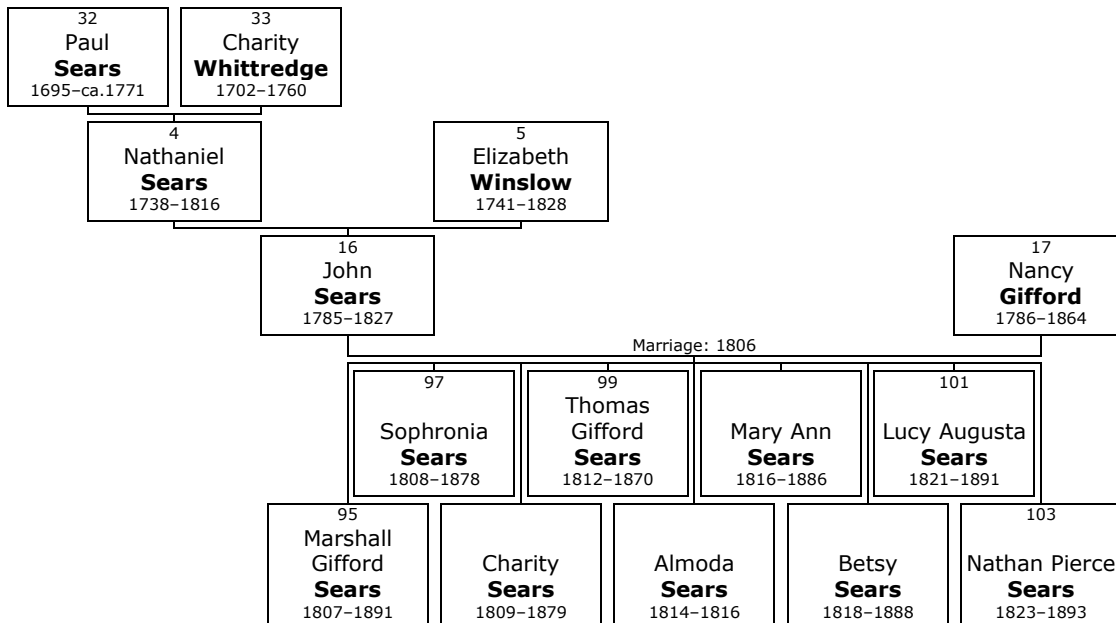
32
Paul
**Sears**
1695–ca.1771

33
Charity
**Whittredge**
1702–1760

4
Nathaniel
**Sears**
1738–1816

5
Elizabeth
**Winslow**
1741–1828

16
John
**Sears**
1785–1827

17
Nancy
**Gifford**
1786–1864

Marriage: 1806

97
Sophronia
**Sears**
1808–1878

99
Thomas
Gifford
**Sears**
1812–1870

Mary Ann
**Sears**
1816–1886

101
Lucy Augusta
**Sears**
1821–1891

95
Marshall
Gifford
**Sears**
1807–1891

Charity
**Sears**
1809–1879

Almoda
**Sears**
1814–1816

Betsy
**Sears**
1818–1888

103
Nathan Pierce
**Sears**
1823–1893